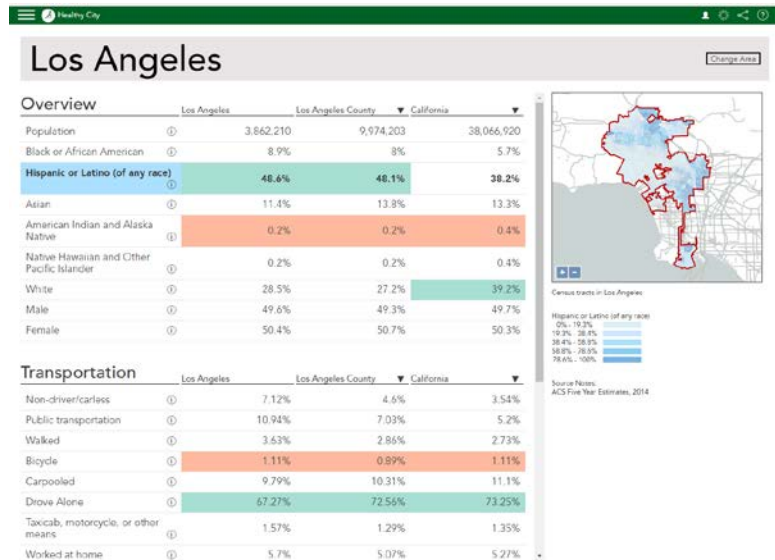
Healthy City

Los Angeles

Change Area

Overview

| | Los Angeles | Los Angeles County ▼ | California ▼ |
|---|---|---|---|
| Population ⓘ | 3,862,210 | 9,974,203 | 38,066,920 |
| Black or African American ⓘ | 8.9% | 8% | 5.7% |
| Hispanic or Latino (of any race) ⓘ | 48.6% | 48.1% | 38.2% |
| Asian ⓘ | 11.4% | 13.8% | 13.3% |
| American Indian and Alaska Native ⓘ | 0.2% | 0.2% | 0.4% |
| Native Hawaiian and Other Pacific Islander ⓘ | 0.2% | 0.2% | 0.4% |
| White ⓘ | 28.5% | 27.2% | 39.2% |
| Male ⓘ | 49.6% | 49.3% | 49.7% |
| Female ⓘ | 50.4% | 50.7% | 50.3% |

Transportation

| | Los Angeles | Los Angeles County ▼ | California ▼ |
|---|---|---|---|
| Non-driver/carless ⓘ | 7.12% | 4.6% | 3.54% |
| Public transportation ⓘ | 10.94% | 7.03% | 5.2% |
| Walked ⓘ | 3.63% | 2.86% | 2.73% |
| Bicycle ⓘ | 1.11% | 0.89% | 1.11% |
| Carpooled ⓘ | 9.79% | 10.31% | 11.1% |
| Drove Alone ⓘ | 67.27% | 72.56% | 73.25% |
| Taxicab, motorcycle, or other means ⓘ | 1.57% | 1.29% | 1.35% |
| Worked at home ⓘ | 5.7% | 5.07% | 5.27% |

Census tracts in Los Angeles

Hispanic or Latino (of any race)
0% - 19.3%
19.3% - 38.4%
38.4% - 58.8%
58.8% - 78.6%
78.6% - 100%

Source Notes:
ACS Five Year Estimates, 2014